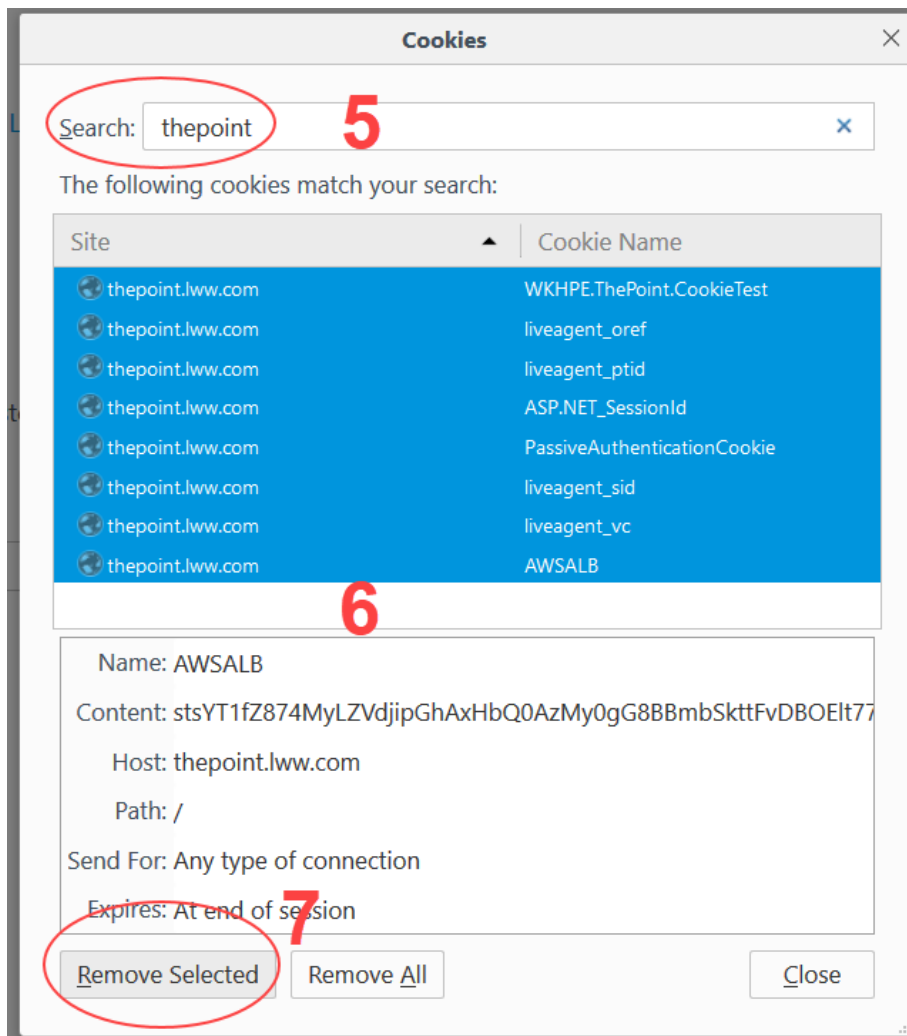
Cookies

Search: thepoint

5

The following cookies match your search:

| Site | Cookie Name |
|---|---|
| thepoint.lww.com | WKHPE.ThePoint.CookieTest |
| thepoint.lww.com | liveagent_oref |
| thepoint.lww.com | liveagent_ptid |
| thepoint.lww.com | ASP.NET_SessionId |
| thepoint.lww.com | PassiveAuthenticationCookie |
| thepoint.lww.com | liveagent_sid |
| thepoint.lww.com | liveagent_vc |
| thepoint.lww.com | AWSALB |

6

Name: AWSALB
Content: stsYT1fZ874MyLZVdjipGhAxHbQ0AzMy0gG8BBmbSkttFvDBOElt77
Host: thepoint.lww.com
Path: /
Send For: Any type of connection
Expires: At end of session

7

Remove Selected   Remove All   Close